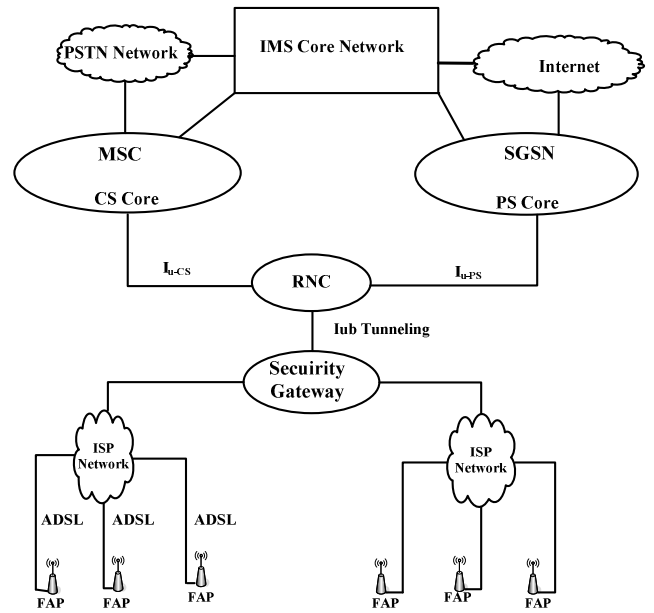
PSTN Network

IMS Core Network

Internet

MSC

CS Core

SGSN

PS Core

$I_{u\text{-}CS}$

RNC

$I_{u\text{-}PS}$

Iub Tunneling

Secuirity Gateway

ISP Network

ISP Network

ADSL

ADSL

ADSL

FAP

FAP

FAP

FAP

FAP

FAP